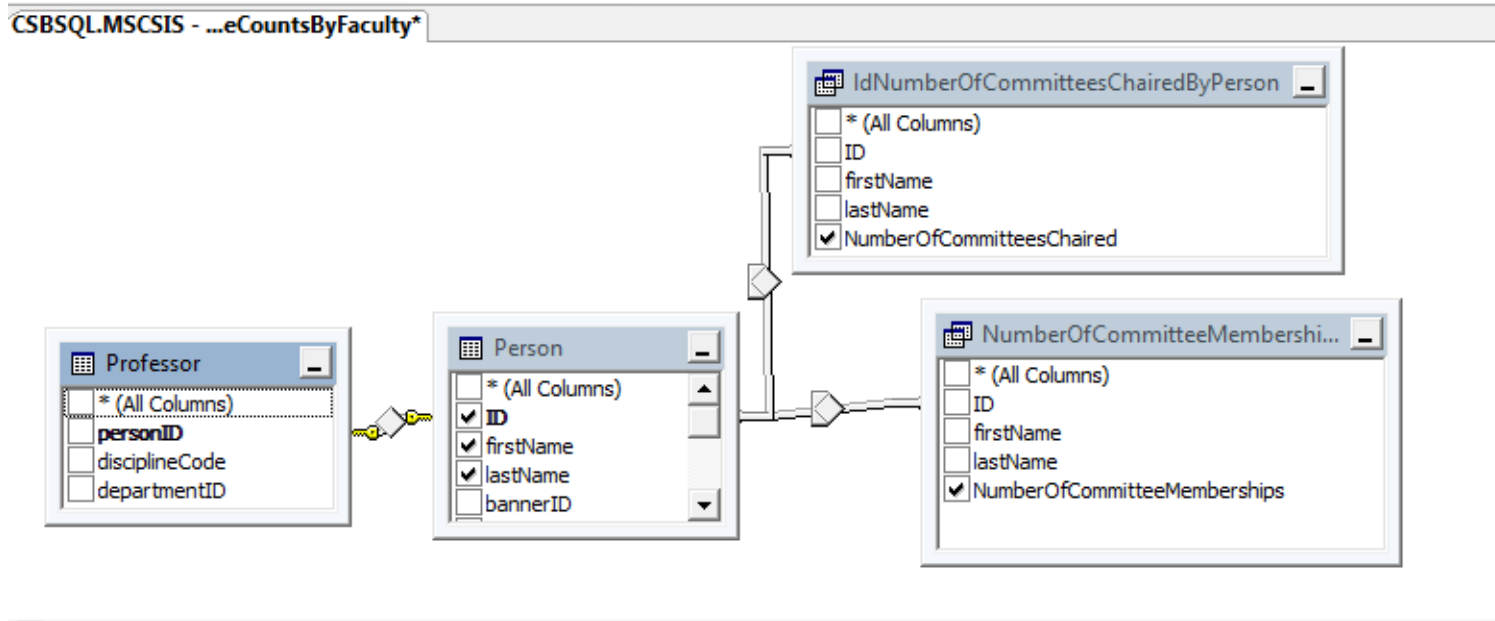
CSBSQL.MSCSIS - ...eCountsByFaculty*

IdNumberOfCommitteesChairedByPerson
* (All Columns)
ID
firstName
lastName
NumberOfCommitteesChaired

Professor
* (All Columns)
personID
disciplineCode
departmentID

Person
* (All Columns)
ID
firstName
lastName
bannerID

NumberOfCommitteeMembershi...
* (All Columns)
ID
firstName
lastName
NumberOfCommitteeMemberships